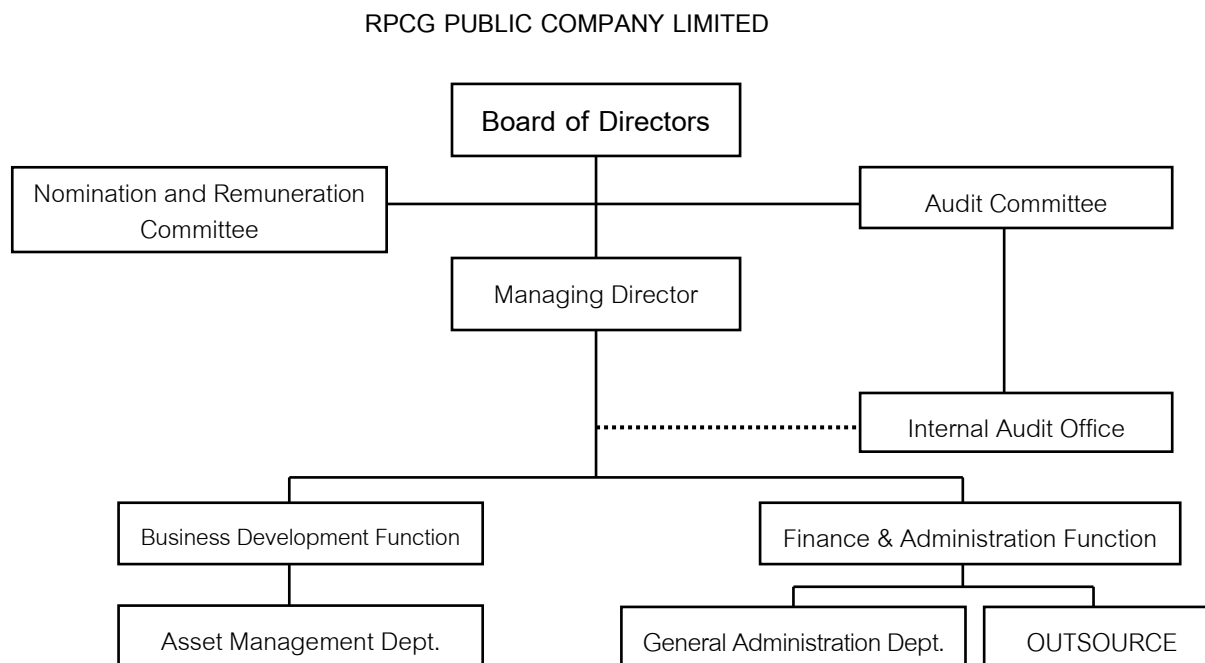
RPCG PUBLIC COMPANY LIMITED

Board of Directors

Nomination and Remuneration Committee

Audit Committee

Managing Director

Internal Audit Office

Business Development Function

Finance & Administration Function

Asset Management Dept.

General Administration Dept.

OUTSOURCE